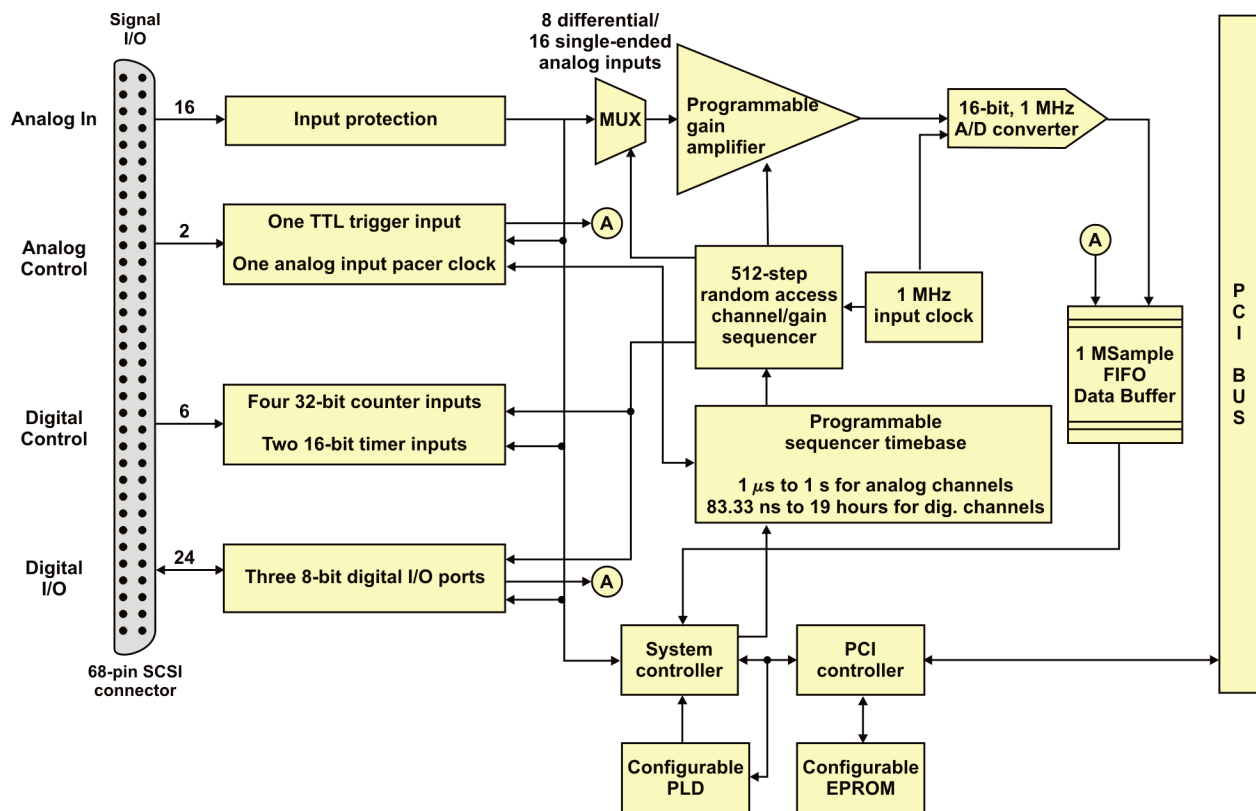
Signal I/O

Analog In

16

Input protection

8 differential/ 16 single-ended analog inputs

MUX

Programmable gain amplifier

16-bit, 1 MHz A/D converter

Analog Control

2

One TTL trigger input

One analog input pacer clock

A

512-step random access channel/gain sequencer

1 MHz input clock

A

1 MSample FIFO Data Buffer

P C I B U S

Digital Control

6

Four 32-bit counter inputs

Two 16-bit timer inputs

Programmable sequencer timebase

1 $\mu$s to 1 s for analog channels
83.33 ns to 19 hours for dig. channels

Digital I/O

24

Three 8-bit digital I/O ports

A

68-pin SCSI connector

System controller

PCI controller

Configurable PLD

Configurable EPROM